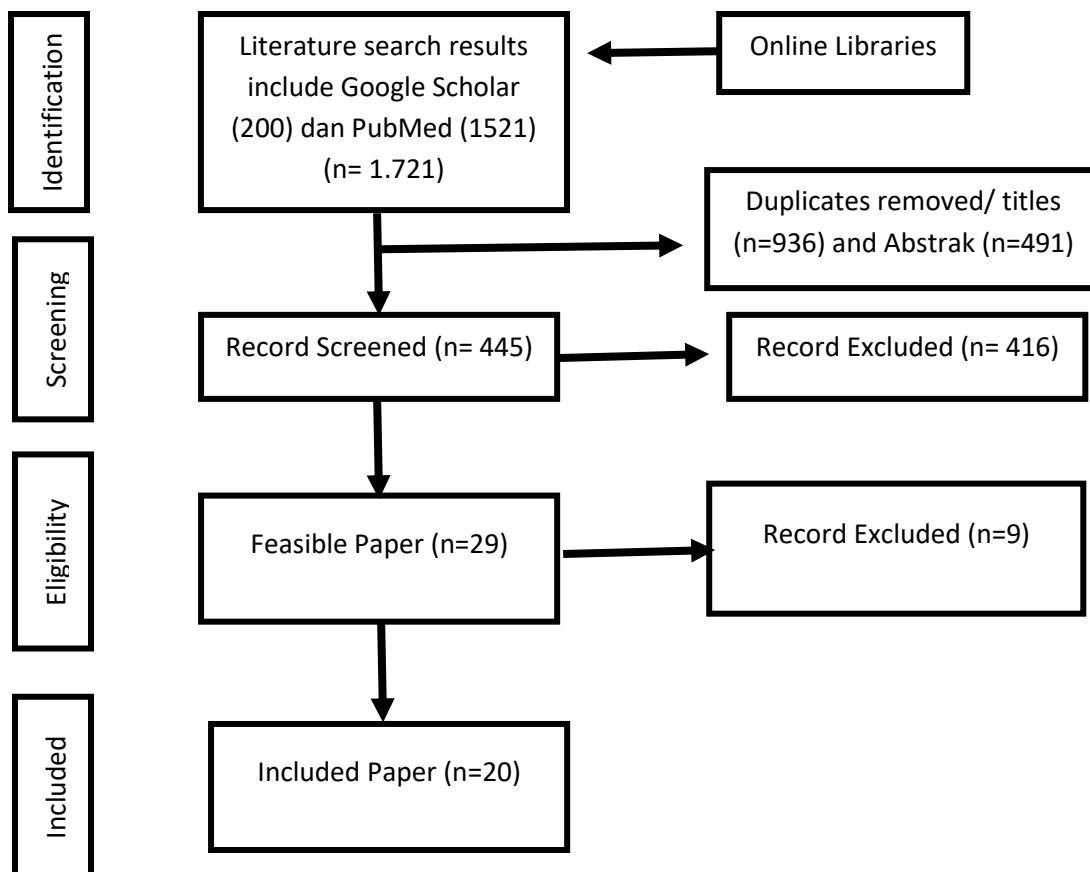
Identification

Literature search results include Google Scholar (200) dan PubMed (1521) (n= 1.721)

Online Libraries

Duplicates removed/ titles (n=936) and Abstrak (n=491)

Screening

Record Screened (n= 445)

Record Excluded (n= 416)

Eligibility

Feasible Paper (n=29)

Record Excluded (n=9)

Included

Included Paper (n=20)